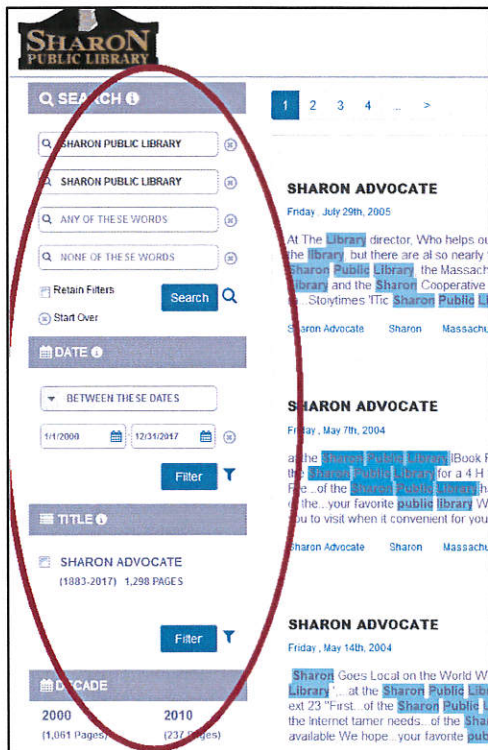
SHARON PUBLIC LIBRARY

SEARCH

SHARON PUBLIC LIBRARY

SHARON PUBLIC LIBRARY

ANY OF THESE WORDS

NONE OF THESE WORDS

Retain Filters

Search

Start Over

DATE

BETWEEN THESE DATES

1/1/2000

12/31/2017

Filter

TITLE

SHARON ADVOCATE

(1883-2017) 1,298 PAGES

Filter

DECADE

2000

(1,061 Pages)

2010

(237 Pages)

1 2 3 4 ... >

SHARON ADVOCATE

Friday, July 29th, 2005

At The Library director, Who helps ou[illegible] the library but there are al so nearly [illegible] Sharon Public Library the Massach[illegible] Library and the Sharon Cooperative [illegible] ...Storytimes 'Tic Sharon Public L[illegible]

Sharon Advocate Sharon Massachu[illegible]

SHARON ADVOCATE

Friday, May 7th, 2004

at the Sharon Public Library Book F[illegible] the Sharon Public Library for a 4 H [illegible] Fee ..of the Sharon Public Library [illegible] of the... your favorite public library W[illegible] you to visit when it convenient for you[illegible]

Sharon Advocate Sharon Massachu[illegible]

SHARON ADVOCATE

Friday, May 14th, 2004

Sharon Goes Local on the World W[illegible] Library '... at the Sharon Public Lib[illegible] ext 23 "First...of the Sharon Public L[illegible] the Internet tamer needs.. of the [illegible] available We hope...your favorite pub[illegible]